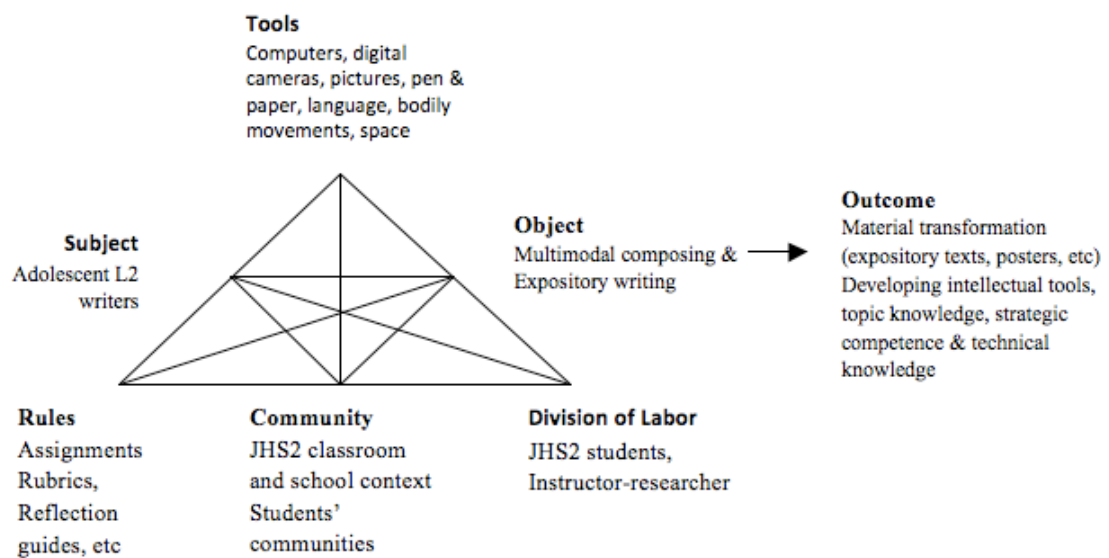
Tools
Computers, digital cameras, pictures, pen & paper, language, bodily movements, space

Subject
Adolescent L2 writers

Object
Multimodal composing & Expository writing

Outcome
Material transformation (expository texts, posters, etc) Developing intellectual tools, topic knowledge, strategic competence & technical knowledge

Rules
Assignments Rubrics, Reflection guides, etc

Community
JHS2 classroom and school context Students' communities

Division of Labor
JHS2 students, Instructor-researcher